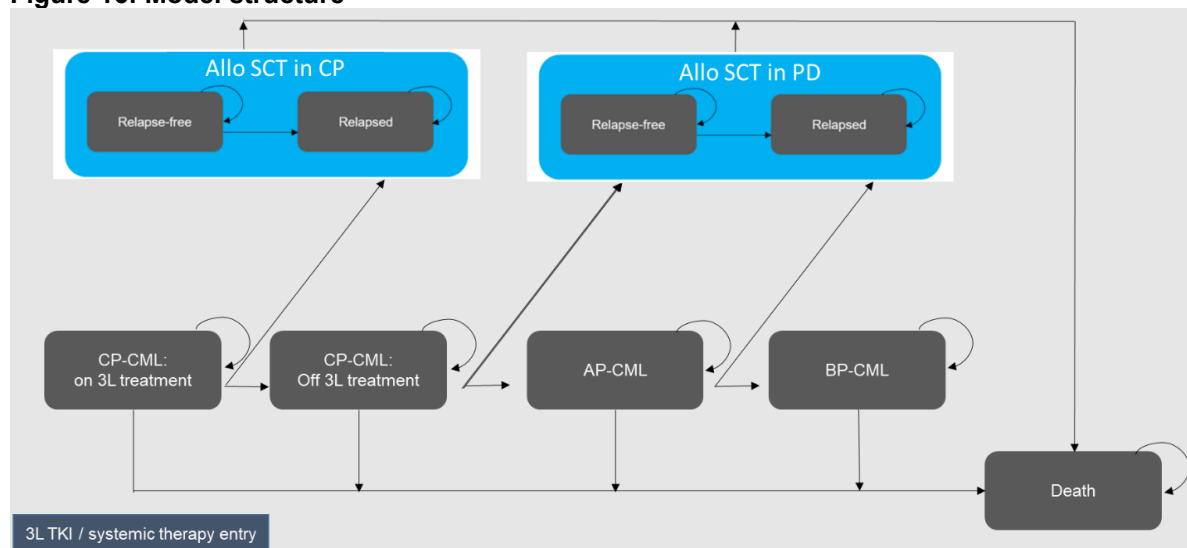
Figure 10: Model structure

Allo SCT in CP

Relapse-free

Relapsed

Allo SCT in PD

Relapse-free

Relapsed

CP-CML: on 3L treatment

CP-CML: Off 3L treatment

AP-CML

BP-CML

Death

3L TKI / systemic therapy entry